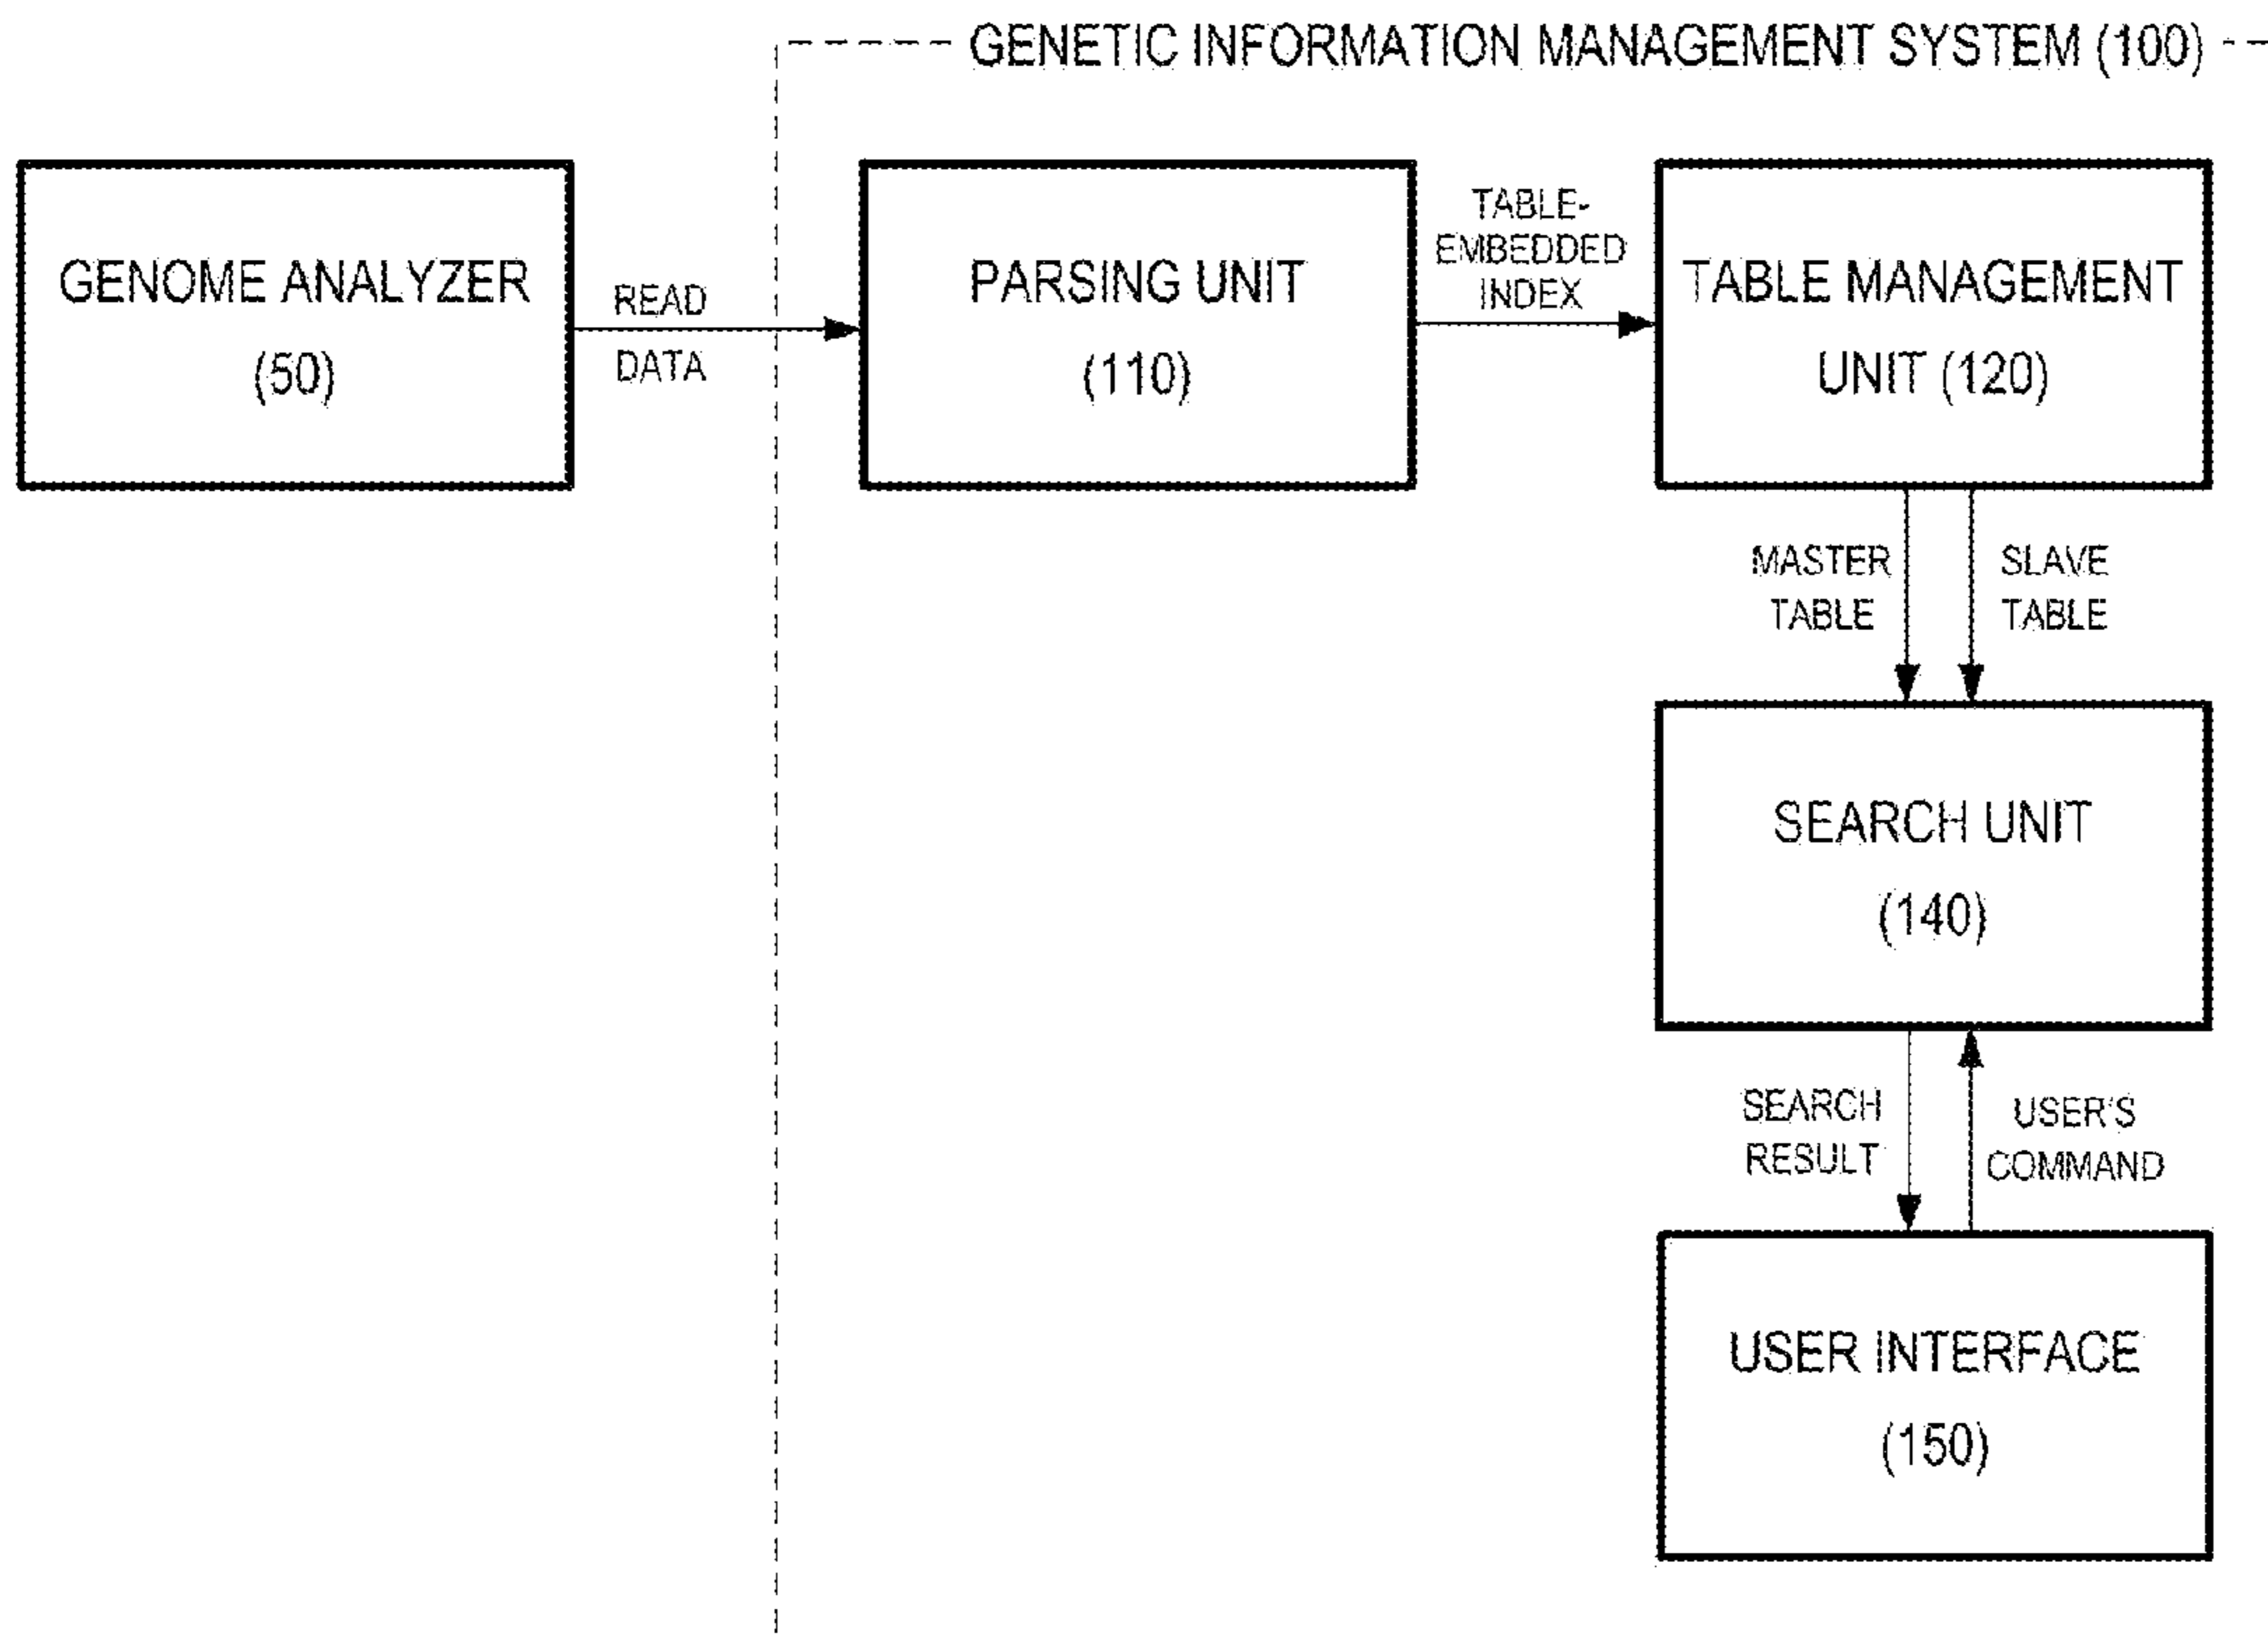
GENETIC INFORMATION MANAGEMENT SYSTEM (100)

GENOME ANALYZER (50)

READ DATA

PARSING UNIT (110)

TABLE-EMBEDDED INDEX

TABLE MANAGEMENT UNIT (120)

MASTER TABLE

SLAVE TABLE

SEARCH UNIT (140)

SEARCH RESULT

USER'S COMMAND

USER INTERFACE (150)